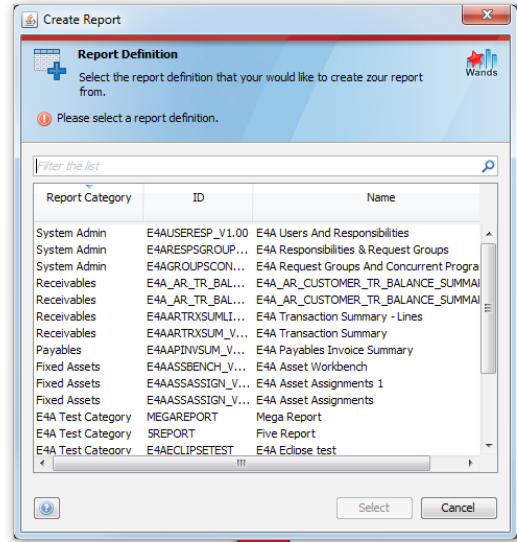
Create Report

Report Definition

Select the report definition that your would like to create zour report from.

Wands

Please select a report definition.

Filter the list

| Report Category | ID | Name |
|---|---|---|
| System Admin | E4AUSERESP_V1.00 | E4A Users And Responsibilities |
| System Admin | E4ARESPSGROUP... | E4A Responsibilities & Request Groups |
| System Admin | E4AGROUPSCON... | E4A Request Groups And Concurrent Progra |
| Receivables | E4A_AR_TR_BAL... | E4A_AR_CUSTOMER_TR_BALANCE_SUMMAI |
| Receivables | E4A_AR_TR_BAL... | E4A_AR_CUSTOMER_TR_BALANCE_SUMMAI |
| Receivables | E4AARTRXSUMLI... | E4A Transaction Summary - Lines |
| Receivables | E4AARTRXSUM_V... | E4A Transaction Summary |
| Payables | E4AAPINVSUM_V... | E4A Payables Invoice Summary |
| Fixed Assets | E4AASSBENCH_V... | E4A Asset Workbench |
| Fixed Assets | E4AASSASSIGN_V... | E4A Asset Assignments 1 |
| Fixed Assets | E4AASSASSIGN_V... | E4A Asset Assignments |
| E4A Test Category | MEGAREPORT | Mega Report |
| E4A Test Category | 5REPORT | Five Report |
| E4A Test Category | E4AECLIPSETEST | E4A Eclipse test |

Select Cancel